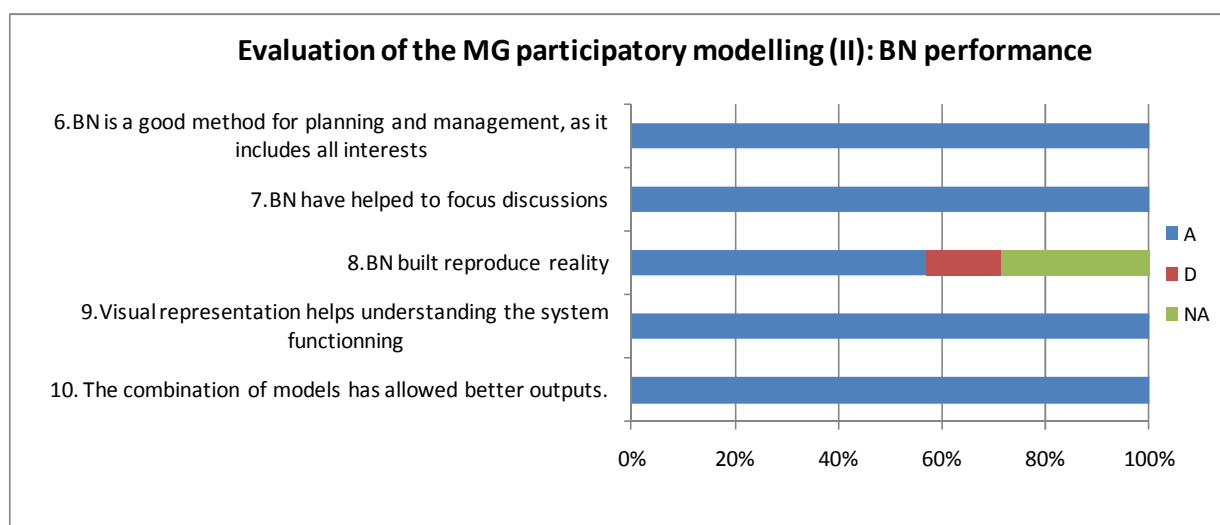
Evaluation of the MG participatory modelling (II): BN performance

6.BN is a good method for planning and management, as it includes all interests

7.BN have helped to focus discussions

8.BN built reproduce reality

9.Visual representation helps understanding the system functionning

10. The combination of models has allowed better outputs.

A
D
NA

0%
20%
40%
60%
80%
100%